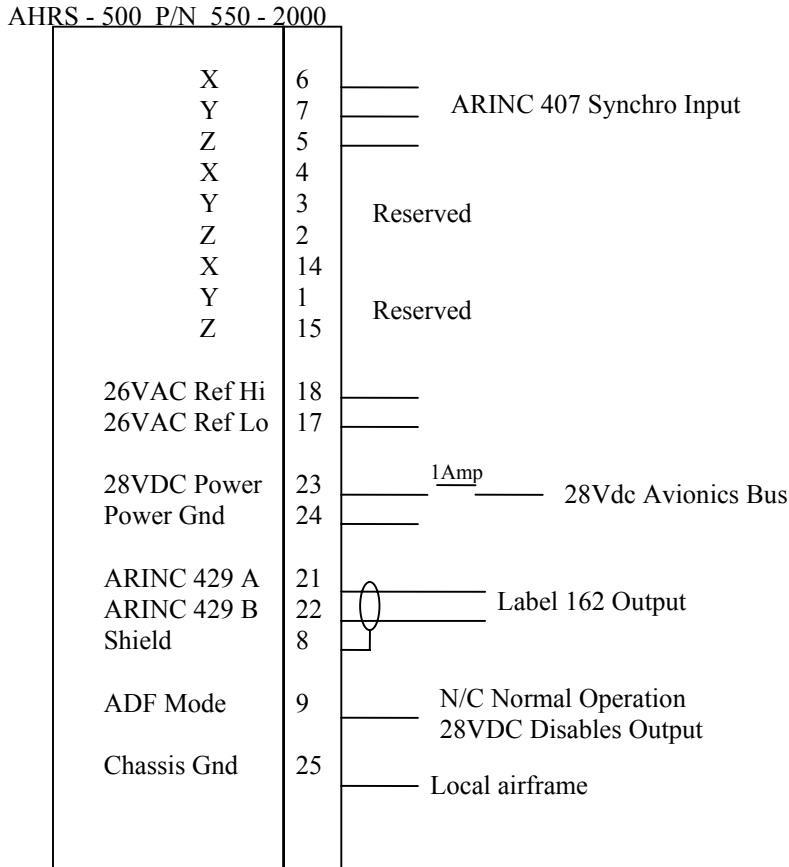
AHRS - 500 P/N 550 - 2000

X 6
Y 7
Z 5
ARINC 407 Synchro Input

X 4
Y 3
Z 2
Reserved

X 14
Y 1
Z 15
Reserved

26VAC Ref Hi 18
26VAC Ref Lo 17

28VDC Power 23
Power Gnd 24
1Amp
28Vdc Avionics Bus

ARINC 429 A 21
ARINC 429 B 22
Shield 8
Label 162 Output

ADF Mode 9
N/C Normal Operation
28VDC Disables Output

Chassis Gnd 25
Local airframe